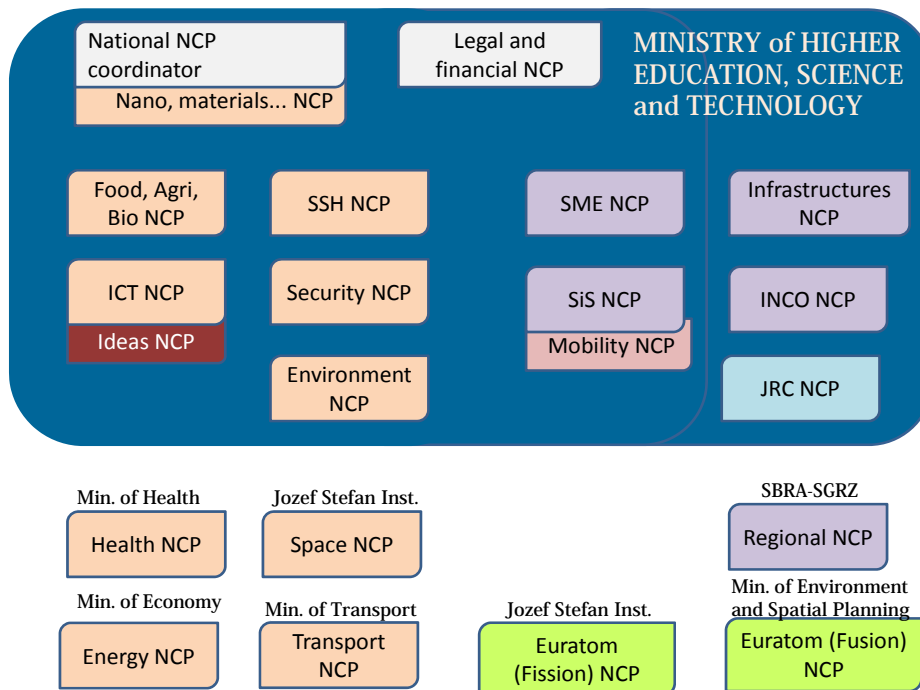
National NCP coordinator

Nano, materials... NCP

Legal and financial NCP

MINISTRY of HIGHER EDUCATION, SCIENCE and TECHNOLOGY

Food, Agri, Bio NCP

SSH NCP

SME NCP

Infrastructures NCP

ICT NCP

Ideas NCP

Security NCP

SiS NCP

Mobility NCP

INCO NCP

Environment NCP

JRC NCP

Min. of Health

Health NCP

Jozef Stefan Inst.

Space NCP

SBRA-SGRZ

Regional NCP

Min. of Economy

Energy NCP

Min. of Transport

Transport NCP

Jozef Stefan Inst.

Euratom (Fission) NCP

Min. of Environment and Spatial Planning

Euratom (Fusion) NCP